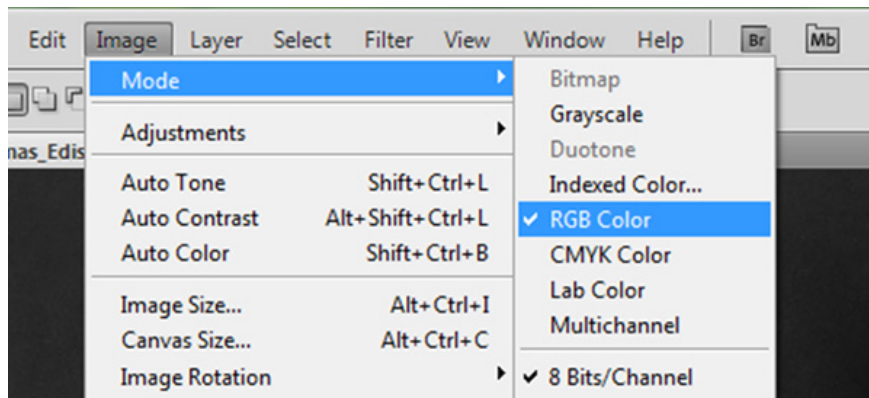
Edit Image Layer Select Filter View Window Help Br Mb

nas_Edis

Mode
Adjustments
Auto Tone Shift+Ctrl+L
Auto Contrast Alt+Shift+Ctrl+L
Auto Color Shift+Ctrl+B
Image Size... Alt+Ctrl+I
Canvas Size... Alt+Ctrl+C
Image Rotation

Bitmap
Grayscale
Duotone
Indexed Color...
✔ RGB Color
CMYK Color
Lab Color
Multichannel
✔ 8 Bits/Channel